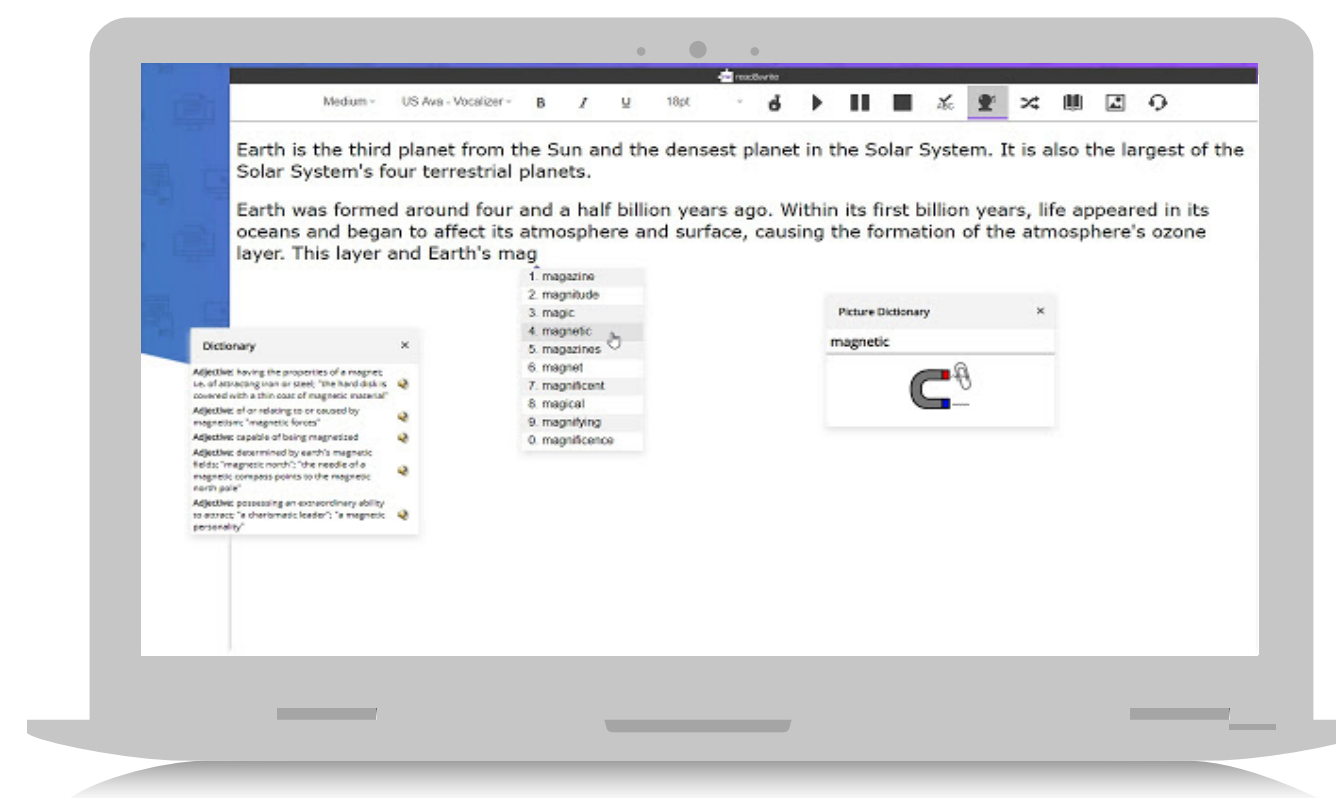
read&write

Medium US Ava - Vocalizer B I U 18pt

Earth is the third planet from the Sun and the densest planet in the Solar System. It is also the largest of the Solar System's four terrestrial planets.

Earth was formed around four and a half billion years ago. Within its first billion years, life appeared in its oceans and began to affect its atmosphere and surface, causing the formation of the atmosphere's ozone layer. This layer and Earth's mag

1. magazine
2. magnitude
3. magic
4. magnetic
5. magazines
6. magnet
7. magnificent
8. magical
9. magnifying
0. magnificence

Picture Dictionary
magnetic

Dictionary
Adjective: having the properties of a magnet; i.e. of attracting iron or steel; "the hard disk is covered with a thin coat of magnetic material"
Adjective: of or relating to or caused by magnetism; "magnetic forces"
Adjective: capable of being magnetized
Adjective: determined by earth's magnetic fields; "magnetic north"; "the needle of a magnetic compass points to the magnetic north pole"
Adjective: possessing an extraordinary ability to attract; "a charismatic leader"; "a magnetic personality"